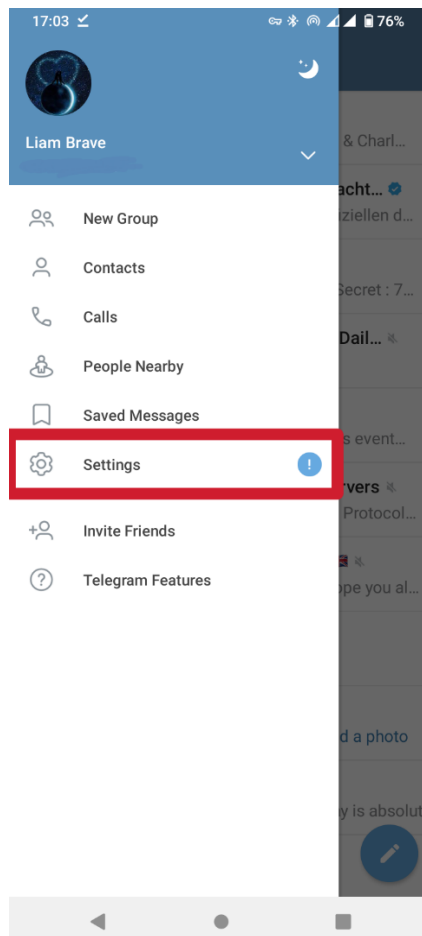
17:03

76%

Liam Brave

New Group

Contacts

Calls

People Nearby

Saved Messages

Settings

!

Invite Friends

Telegram Features

& Charl...

acht...

ziellen d...

Secret : 7...

Dail...

s event...

rvers

Protocol...

pe you al...

d a photo

y is absolut